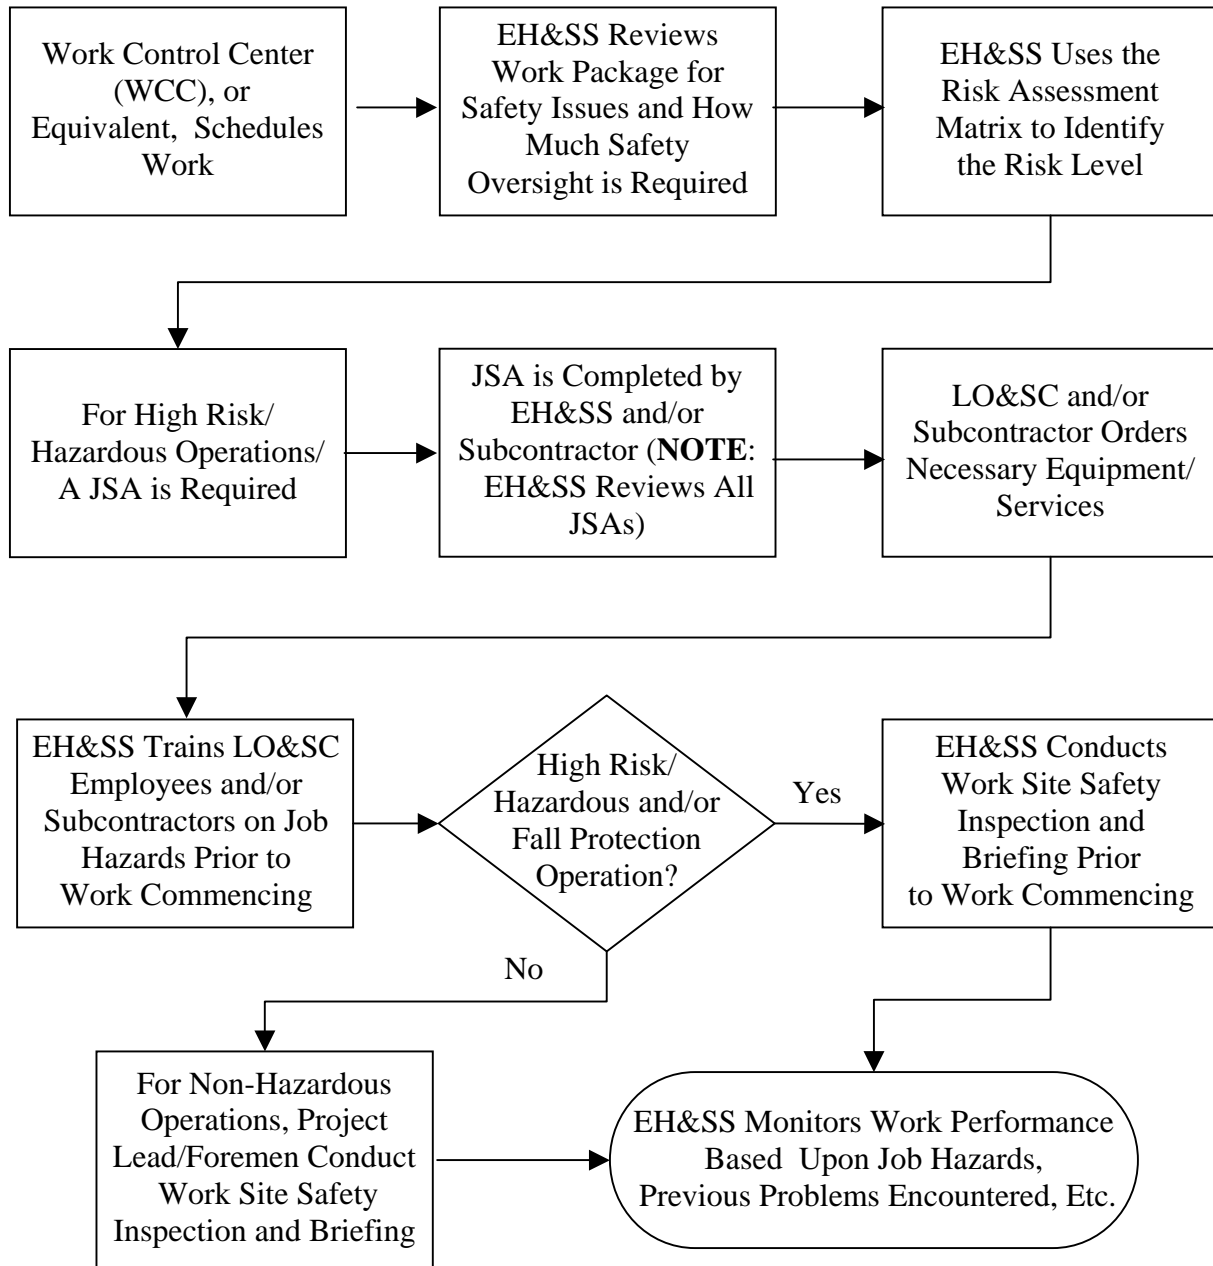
Work Control Center (WCC), or Equivalent, Schedules Work

EH&SS Reviews Work Package for Safety Issues and How Much Safety Oversight is Required

EH&SS Uses the Risk Assessment Matrix to Identify the Risk Level

For High Risk/ Hazardous Operations/ A JSA is Required

JSA is Completed by EH&SS and/or Subcontractor (**NOTE**: EH&SS Reviews All JSAs)

LO&SC and/or Subcontractor Orders Necessary Equipment/ Services

EH&SS Trains LO&SC Employees and/or Subcontractors on Job Hazards Prior to Work Commencing

High Risk/ Hazardous and/or Fall Protection Operation?

Yes

EH&SS Conducts Work Site Safety Inspection and Briefing Prior to Work Commencing

No

For Non-Hazardous Operations, Project Lead/Foremen Conduct Work Site Safety Inspection and Briefing

EH&SS Monitors Work Performance Based Upon Job Hazards, Previous Problems Encountered, Etc.